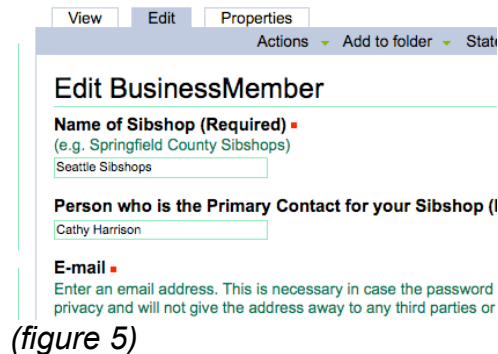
View Edit Properties

Actions Add to folder State

Edit BusinessMember

Name of Sibshop (Required)
(e.g. Springfield County Sibshops)

Seattle Sibshops

Person who is the Primary Contact for your Sibshop ([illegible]

Cathy Harrison

E-mail
Enter an email address. This is necessary in case the password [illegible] privacy and will not give the address away to any third parties or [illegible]

(figure 5)